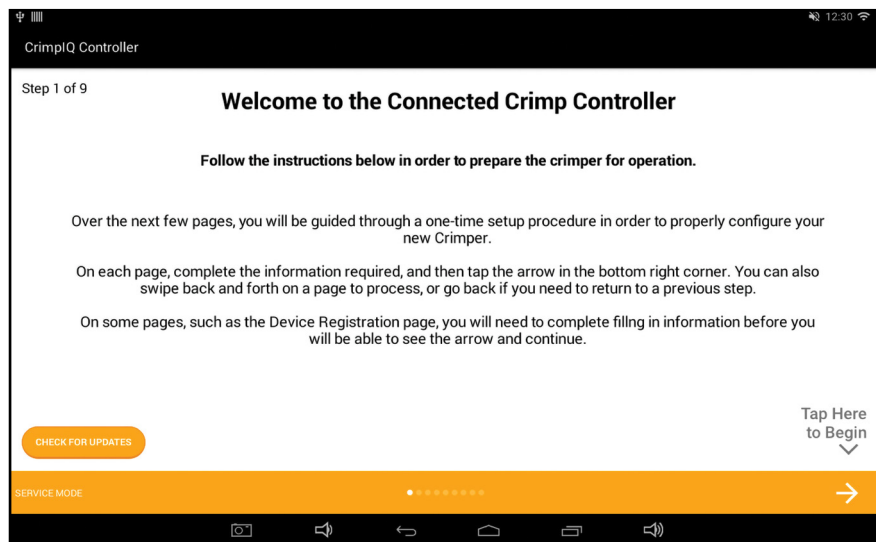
12:30

CrimpIQ Controller

Step 1 of 9

Welcome to the Connected Crimp Controller

Follow the instructions below in order to prepare the crimper for operation.

Over the next few pages, you will be guided through a one-time setup procedure in order to properly configure your new Crimper.

On each page, complete the information required, and then tap the arrow in the bottom right corner. You can also swipe back and forth on a page to process, or go back if you need to return to a previous step.

On some pages, such as the Device Registration page, you will need to complete fillng in information before you will be able to see the arrow and continue.

CHECK FOR UPDATES

Tap Here to Begin

SERVICE MODE